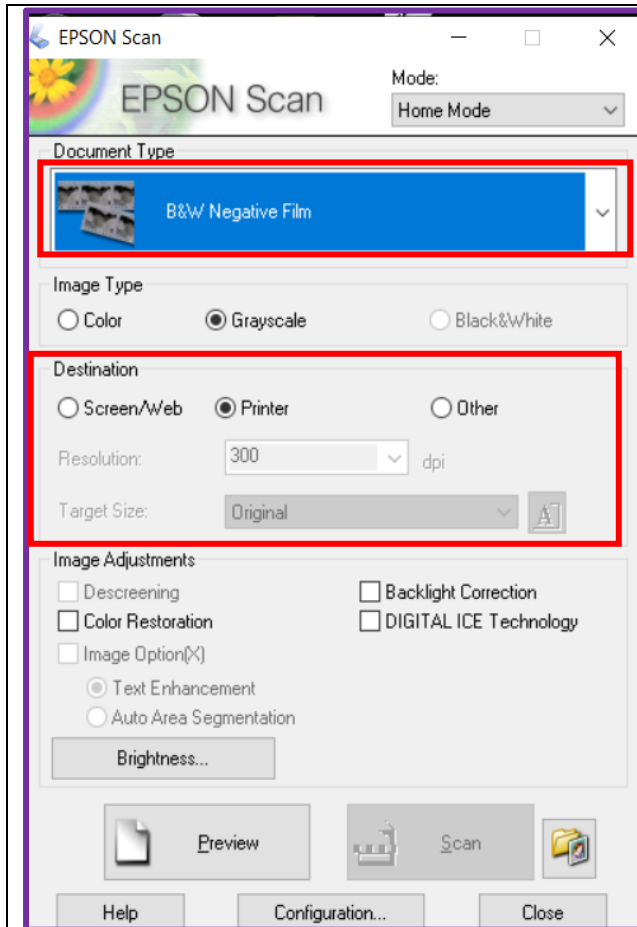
EPSON Scan

EPSON Scan

Mode:
Home Mode

Document Type
B&W Negative Film

Image Type
Color
Grayscale
Black&White

Destination
Screen/Web
Printer
Other
Resolution:
300
dpi
Target Size:
Original

Image Adjustments
Descreening
Backlight Correction
Color Restoration
DIGITAL ICE Technology
Image Option(X)
Text Enhancement
Auto Area Segmentation
Brightness...

Preview
Scan

Help
Configuration...
Close